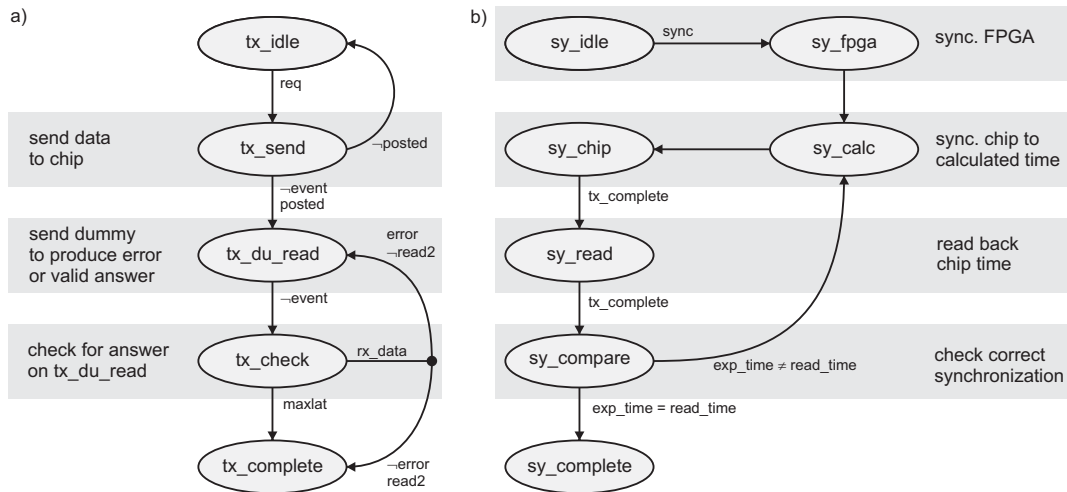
a)

tx_idle

req

send data to chip

tx_send

¬posted

¬event posted

send dummy to produce error or valid answer

tx_du_read

error ¬read2

¬event

check for answer on tx_du_read

tx_check

rx_data

maxlat

tx_complete

¬error read2

b)

sy_idle

sync

sy_fpga

sync. FPGA

sy_chip

sy_calc

sync. chip to calculated time

tx_complete

sy_read

read back chip time

tx_complete

sy_compare

exp_time ≠ read_time

check correct synchronization

exp_time = read_time

sy_complete